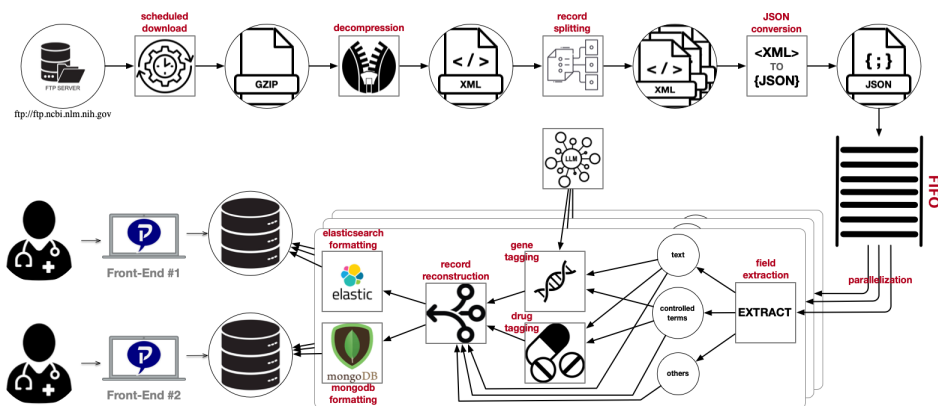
FTP SERVER

ftp://ftp.ncbi.nlm.nih.gov

scheduled download

GZIP

decompression

XML

record splitting

XML

JSON conversion

<XML> TO {JSON}

JSON

FIFO

LLM

parallelization

field extraction

EXTRACT

text

controlled terms

others

gene tagging

drug tagging

record reconstruction

elasticsearch formatting

elastic

mongoDB

mongodb formatting

Front-End #1

Front-End #2